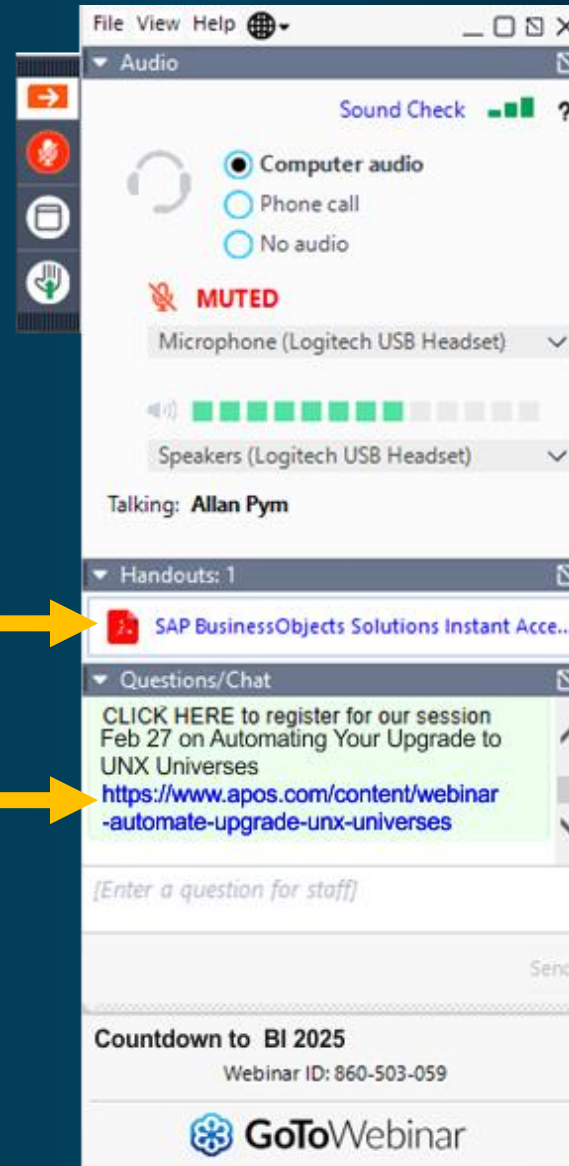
File View Help

Audio

Sound Check

Computer audio
Phone call
No audio

MUTED

Microphone (Logitech USB Headset)

Speakers (Logitech USB Headset)

Talking: Allan Pym

Handouts: 1

SAP BusinessObjects Solutions Instant Acce...

Questions/Chat

CLICK HERE to register for our session Feb 27 on Automating Your Upgrade to UNX Universes
https://www.apos.com/content/webinar-automate-upgrade-unx-universes

[Enter a question for staff]

Send

Countdown to BI 2025

Webinar ID: 860-503-059

GoToWebinar